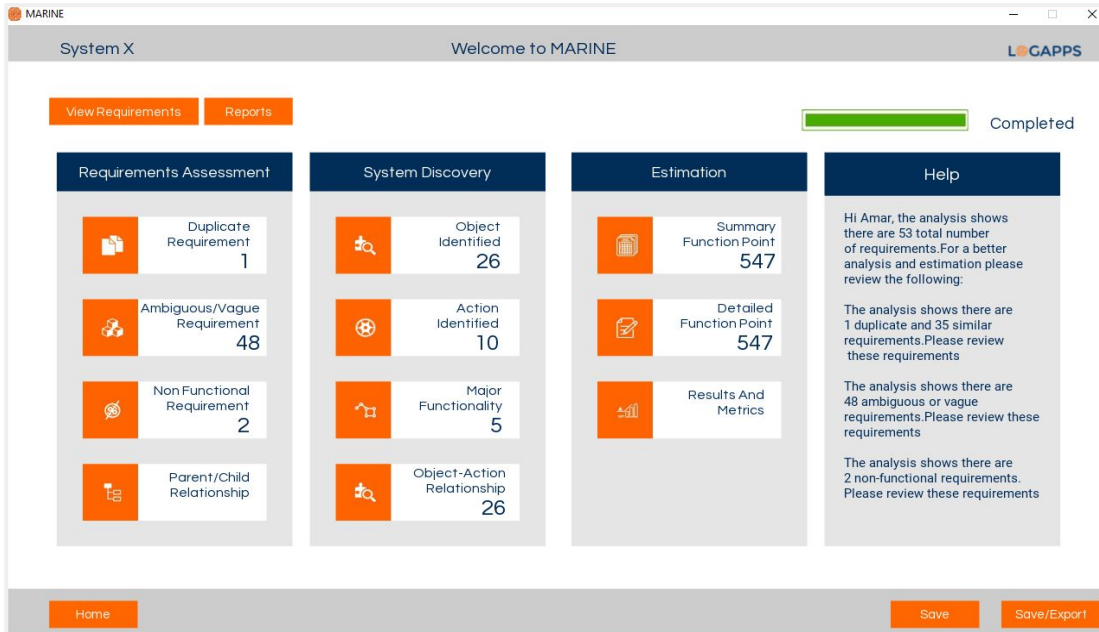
MARINE

System X

Welcome to MARINE

LOGAPPS

View Requirements

Reports

Completed

Requirements Assessment

Duplicate Requirement
1

Ambiguous/Vague Requirement
48

Non Functional Requirement
2

Parent/Child Relationship

System Discovery

Object Identified
26

Action Identified
10

Major Functionality
5

Object-Action Relationship
26

Estimation

Summary Function Point
547

Detailed Function Point
547

Results And Metrics

Help

Hi Amar, the analysis shows there are 53 total number of requirements.For a better analysis and estimation please review the following:

The analysis shows there are 1 duplicate and 35 similar requirements.Please review these requirements

The analysis shows there are 48 ambiguous or vague requirements.Please review these requirements

The analysis shows there are 2 non-functional requirements. Please review these requirements

Home

Save

Save/Export